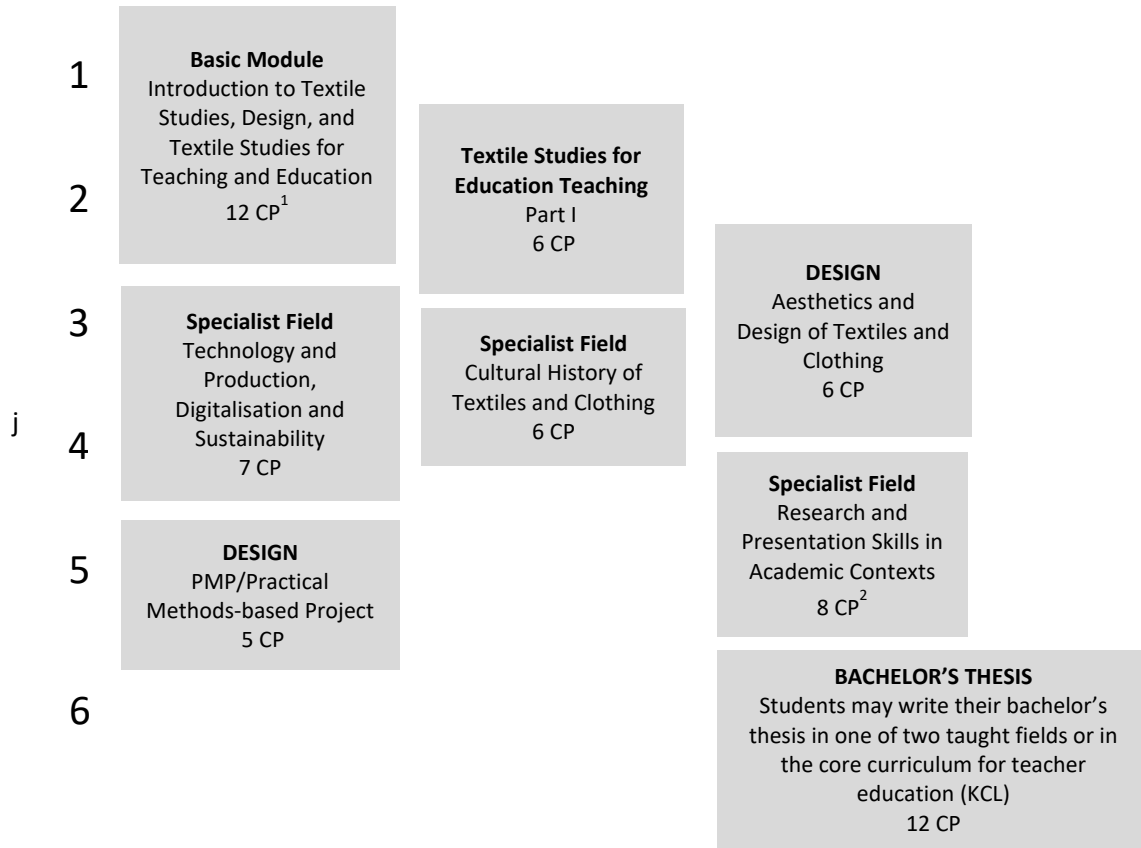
1

2

3

4

5

6

j

**Basic Module**
Introduction to Textile Studies, Design, and Textile Studies for Teaching and Education
12 CP$^1$

**Textile Studies for Education Teaching**
Part I
6 CP

**DESIGN**
Aesthetics and Design of Textiles and Clothing
6 CP

**Specialist Field**
Technology and Production, Digitalisation and Sustainability
7 CP

**Specialist Field**
Cultural History of Textiles and Clothing
6 CP

**Specialist Field**
Research and Presentation Skills in Academic Contexts
8 CP$^2$

**DESIGN**
PMP/Practical Methods-based Project
5 CP

**BACHELOR'S THESIS**
Students may write their bachelor's thesis in one of two taught fields or in the core curriculum for teacher education (KCL)
12 CP